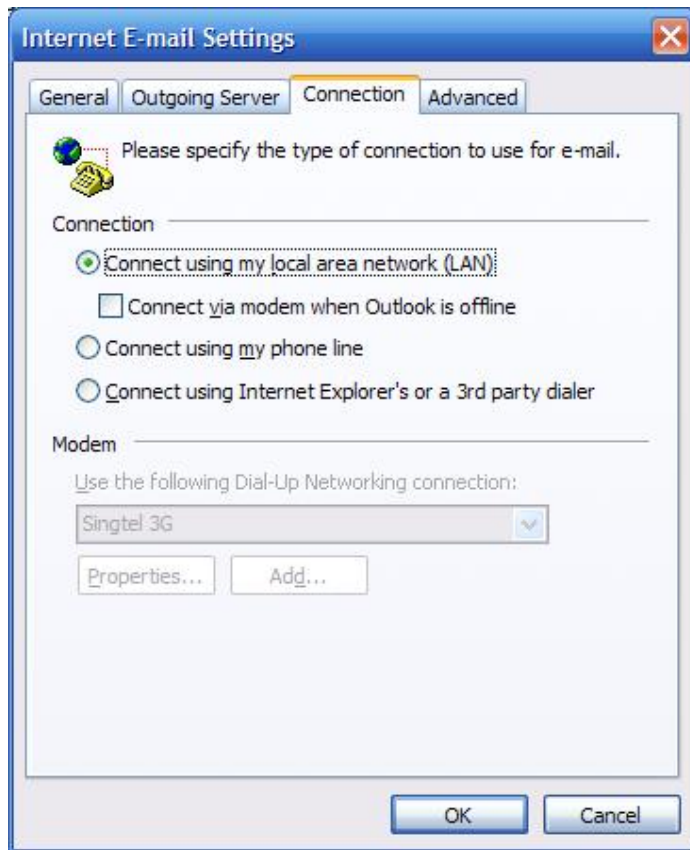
Internet E-mail Settings

General | Outgoing Server | Connection | Advanced

Please specify the type of connection to use for e-mail.

Connection

Connect using my local area network (LAN)

Connect via modem when Outlook is offline

Connect using my phone line

Connect using Internet Explorer's or a 3rd party dialer

Modem

Use the following Dial-Up Networking connection:

Singtel 3G

Properties... Add...

OK Cancel